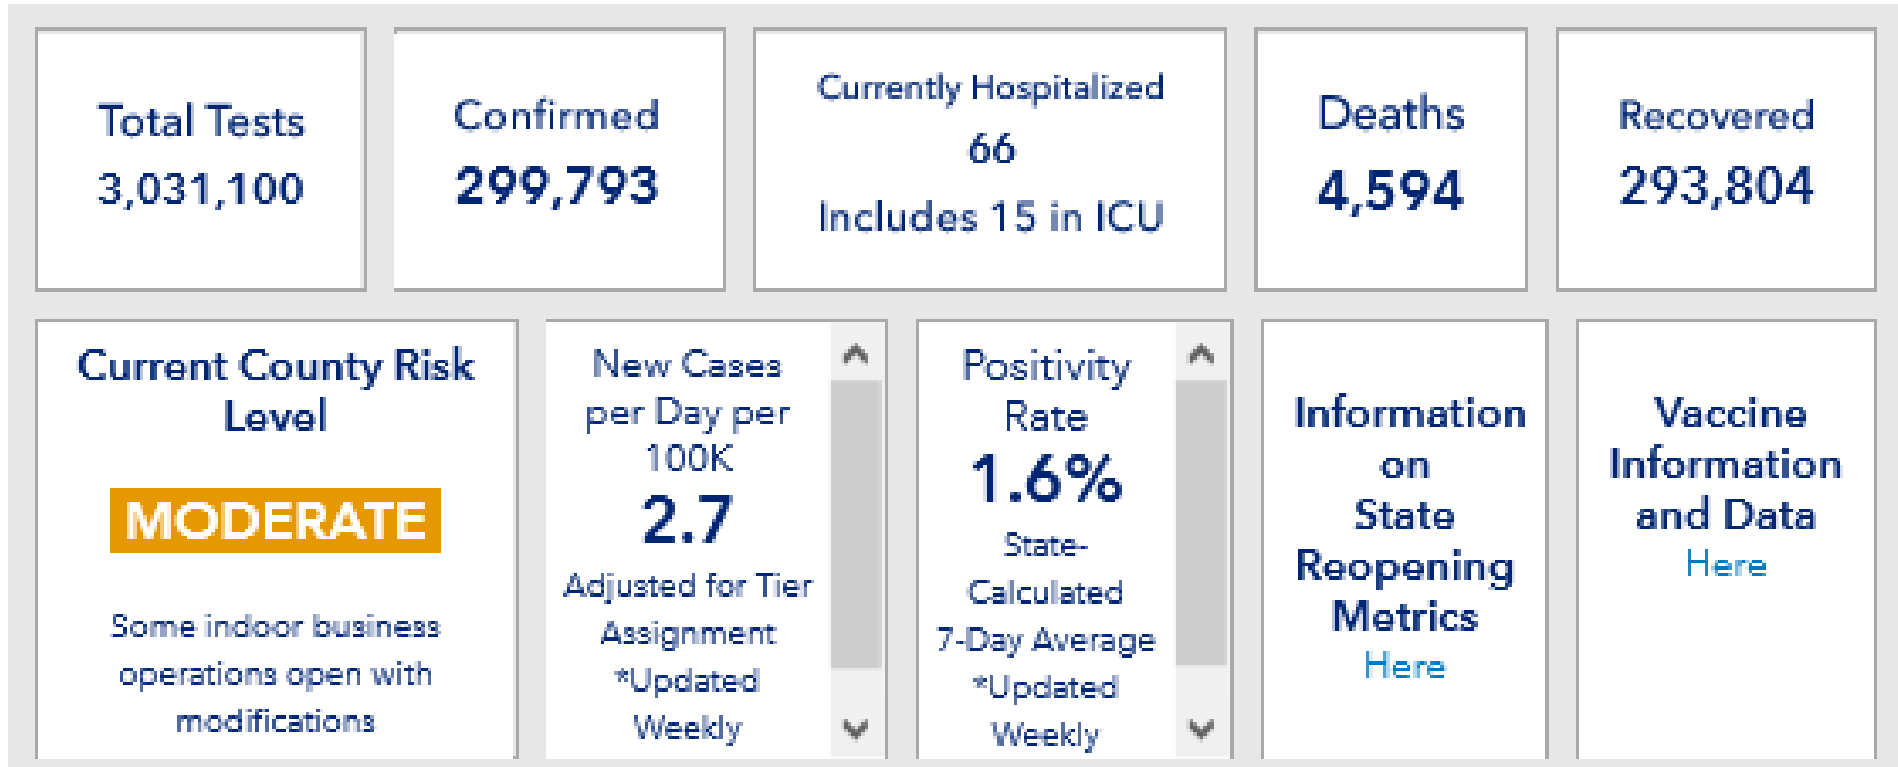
Total Tests
3,031,100

Confirmed
299,793

Currently Hospitalized
66
Includes 15 in ICU

Deaths
4,594

Recovered
293,804

Current County Risk Level
MODERATE
Some indoor business operations open with modifications

New Cases per Day per 100K
2.7
Adjusted for Tier Assignment
*Updated Weekly

Positivity Rate
1.6%
State-Calculated 7-Day Average
*Updated Weekly

Information on State Reopening Metrics
Here

Vaccine Information and Data
Here